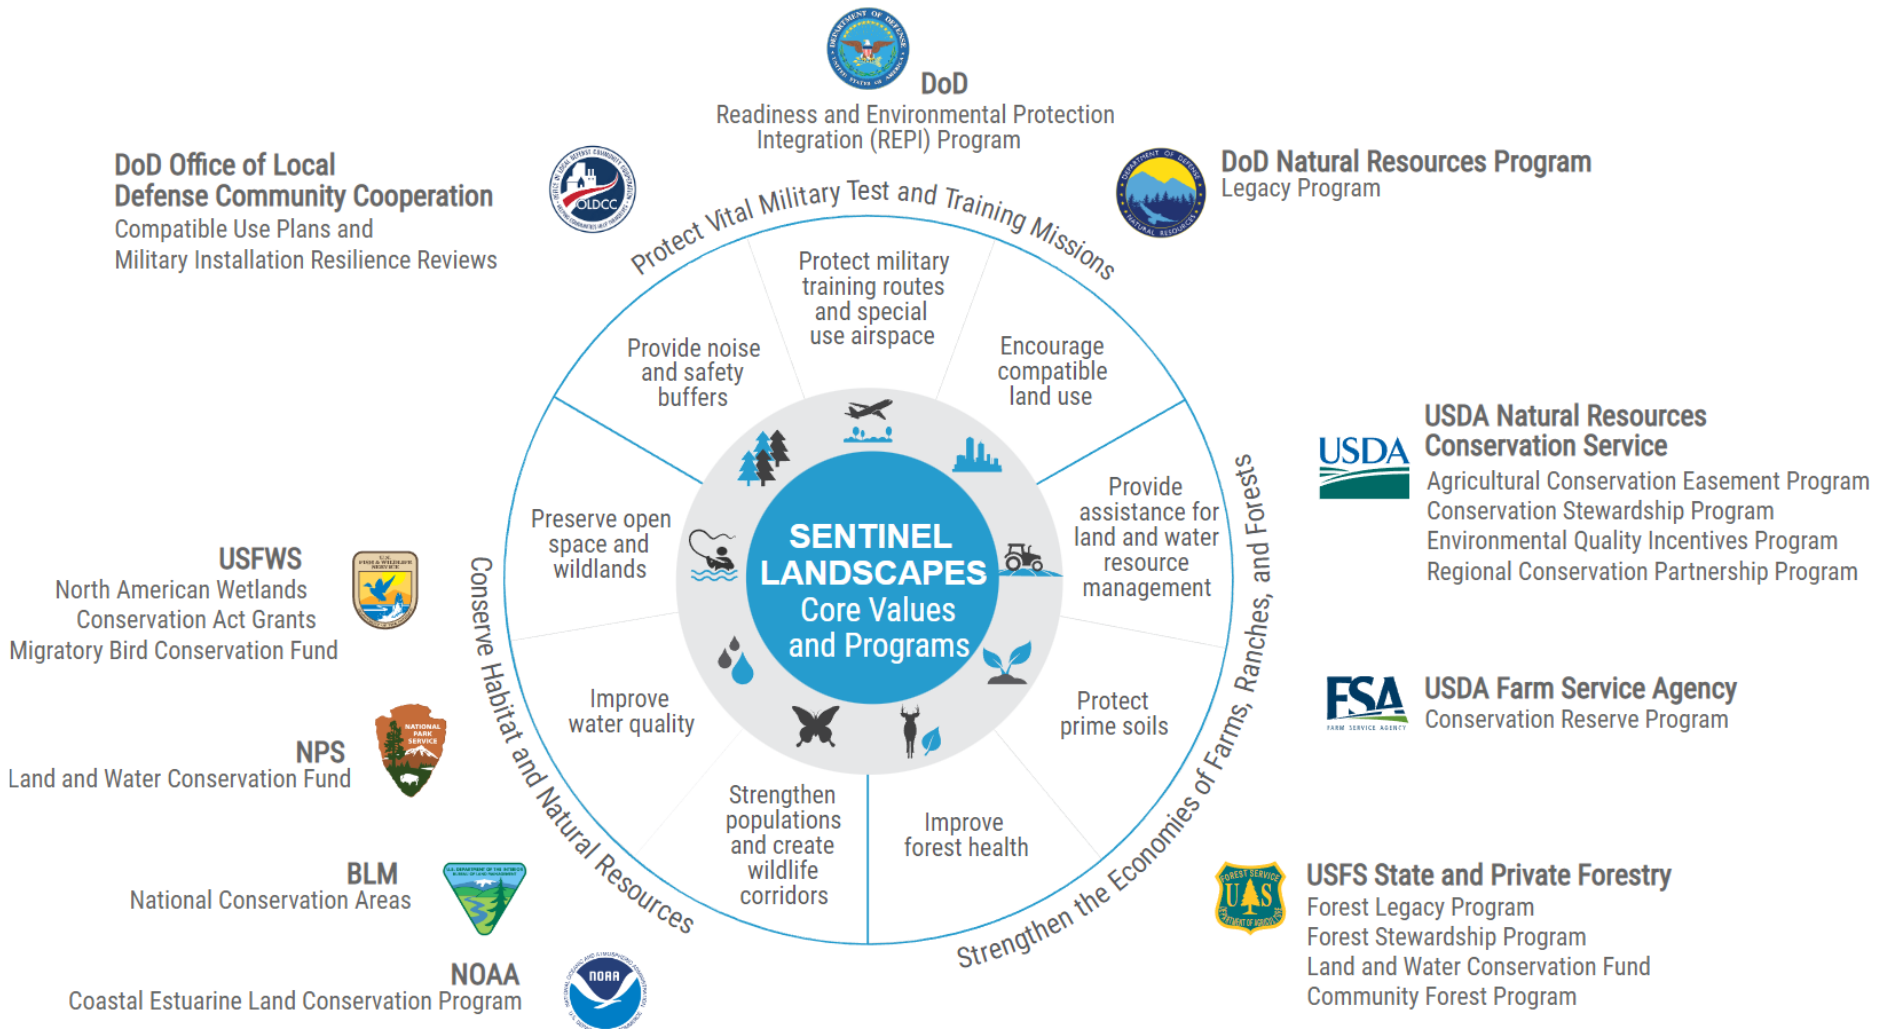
DoD
Readiness and Environmental Protection Integration (REPI) Program

DoD Office of Local Defense Community Cooperation
Compatible Use Plans and Military Installation Resilience Reviews

OLDCC

DoD Natural Resources Program
Legacy Program

Protect Vital Military Test and Training Missions

Protect military training routes and special use airspace

Provide noise and safety buffers

Encourage compatible land use

USDA

USDA Natural Resources Conservation Service
Agricultural Conservation Easement Program
Conservation Stewardship Program
Environmental Quality Incentives Program
Regional Conservation Partnership Program

Provide assistance for land and water resource management

Preserve open space and wildlands

SENTINEL LANDSCAPES
Core Values and Programs

USFWS
North American Wetlands Conservation Act Grants
Migratory Bird Conservation Fund

Improve water quality

Protect prime soils

FSA
FARM SERVICE AGENCY

USDA Farm Service Agency
Conservation Reserve Program

NPS
Land and Water Conservation Fund

NATIONAL PARK SERVICE

Conserve Habitat and Natural Resources

Strengthen populations and create wildlife corridors

Improve forest health

Strengthen the Economies of Farms, Ranches, and Forests

BLM
National Conservation Areas

USFS State and Private Forestry
Forest Legacy Program
Forest Stewardship Program
Land and Water Conservation Fund
Community Forest Program

NOAA
Coastal Estuarine Land Conservation Program